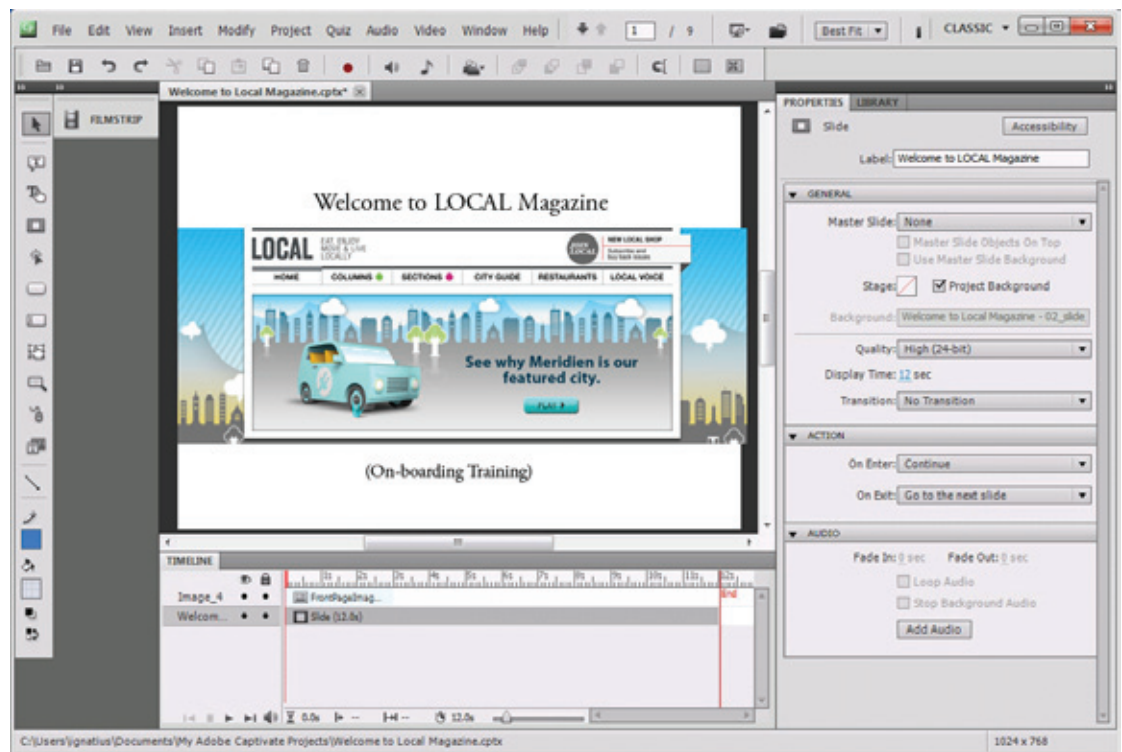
File Edit View Insert Modify Project Quiz Audio Video Window Help 1 / 9 Best Fit CLASSIC

FILMSTRIP

Welcome to Local Magazine.cptx*

Welcome to LOCAL Magazine

LOCAL EAT, ENJOY MOVE & LIVE LOCALLY

NEW LOCAL SHOP

HOME COLUMNS SECTIONS CITY GUIDE RESTAURANTS LOCAL VOICE

See why Meridien is our featured city.

PLAY

(On-boarding Training)

TIMELINE

Image_4
Welcom...
FrontPageImag...
Slide (12.0s)
END

0.0s 12.0s

PROPERTIES LIBRARY

Slide Accessibility

Label: Welcome to LOCAL Magazine

GENERAL

Master Slide: None
Master Slide Objects On Top
Use Master Slide Background
Stage: Project Background
Background: Welcome to Local Magazine - 02_slide
Quality: High (24-bit)
Display Time: 12 sec
Transition: No Transition

ACTION

On Enter: Continue
On Exit: Go to the next slide

AUDIO

Fade In: 0 sec Fade Out: 0 sec
Loop Audio
Stop Background Audio
Add Audio

C:\Users\jgnatius\Documents\My Adobe Captivate Projects\Welcome to Local Magazine.cptx

1024 x 768